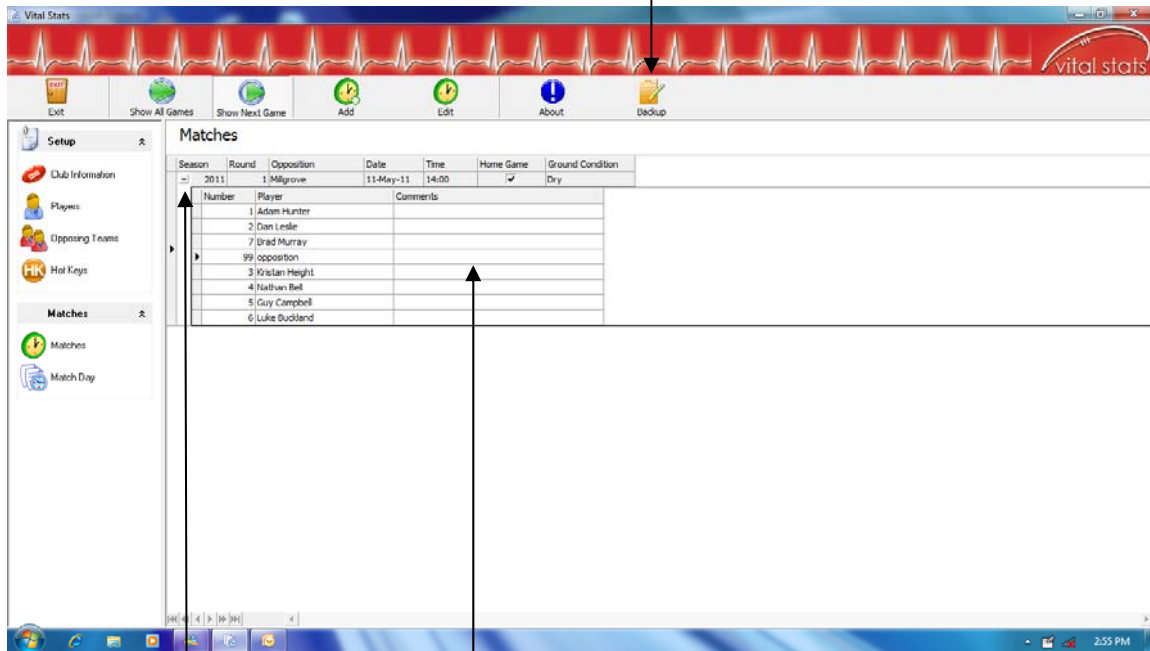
Vital Stats

vital stats

Exit | Show All Games | Show Next Game | Add | Edit | About | Backup

Setup

Club Information

Players

Opposing Teams

Hot Keys

Matches

Matches

Match Day

Matches

| Season | Round | Opposition | Date | Time | Home Game | Ground Condition |
|---|---|---|---|---|---|---|
| 2011 | 1 | Millgrove | 11-May-11 | 14:00 | ✔ | Dry |

| Number | Player | Comments |
|---|---|---|
| 1 | Adam Hunter | |
| 2 | Dan Leslie | |
| 7 | Brad Murray | |
| 99 | opposition | |
| 3 | Kristan Height | |
| 4 | Nathan Bell | |
| 5 | Guy Campbell | |
| 6 | Luke Buckland | |

2:55 PM